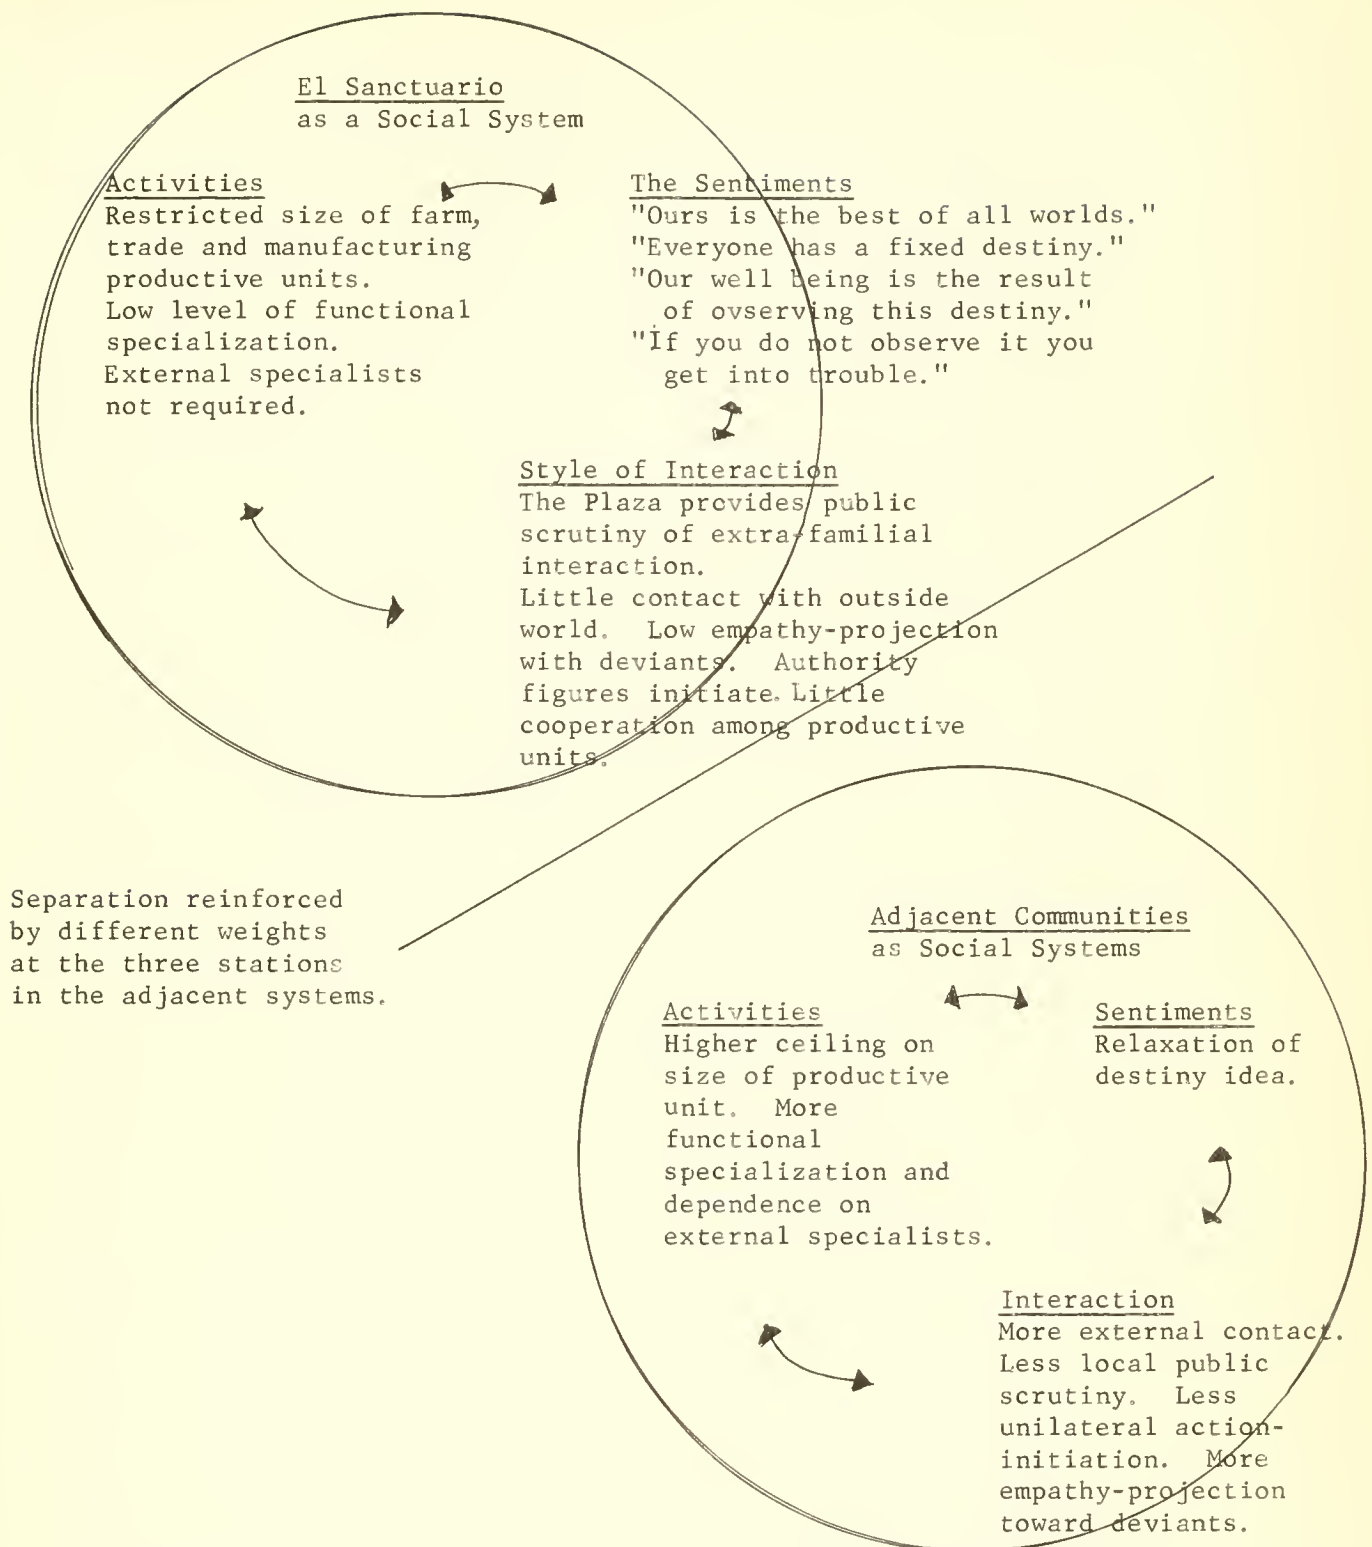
El Sanctuario
as a Social System

Activities
Restricted size of farm, trade and manufacturing productive units.
Low level of functional specialization.
External specialists not required.

The Sentiments
"Ours is the best of all worlds."
"Everyone has a fixed destiny."
"Our well being is the result of ovserving this destiny."
"If you do not observe it you get into trouble."

Style of Interaction
The Plaza provides public scrutiny of extra-familial interaction.
Little contact with outside world. Low empathy-projection with deviants. Authority figures initiate. Little cooperation among productive units.

Separation reinforced by different weights at the three stations in the adjacent systems.

Adjacent Communities
as Social Systems

Activities
Higher ceiling on size of productive unit. More functional specialization and dependence on external specialists.

Sentiments
Relaxation of destiny idea.

Interaction
More external contact. Less local public scrutiny. Less unilateral action-initiation. More empathy-projection toward deviants.